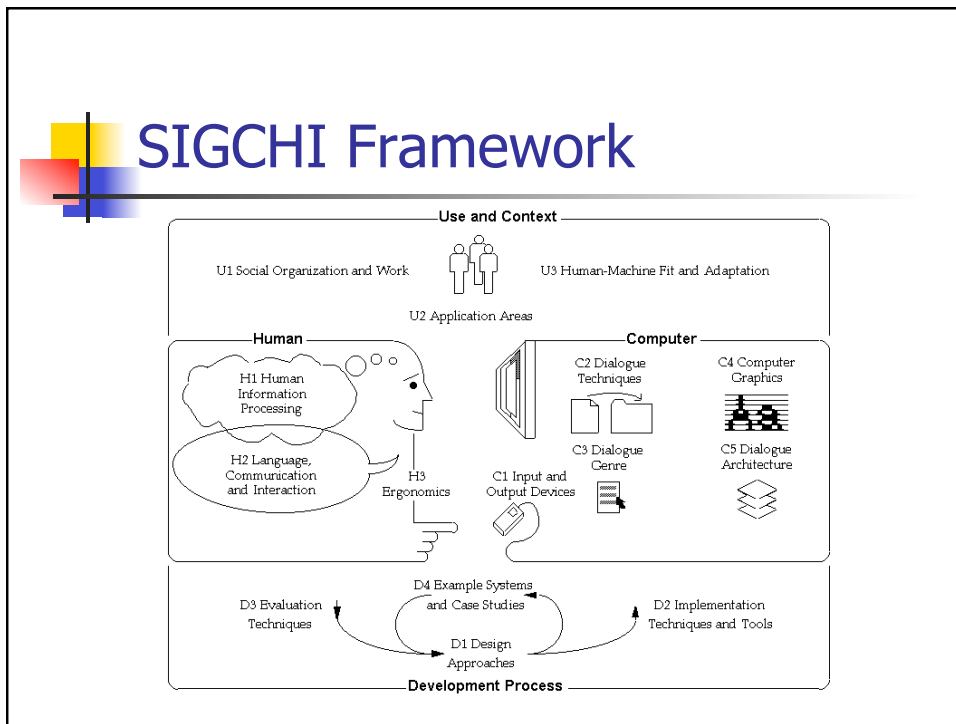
SIGCHI Framework

Use and Context

U1 Social Organization and Work

U3 Human-Machine Fit and Adaptation

U2 Application Areas

Human

H1 Human Information Processing

H2 Language, Communication and Interaction

H3 Ergonomics

Computer

C2 Dialogue Techniques

C4 Computer Graphics

C3 Dialogue Genre

C5 Dialogue Architecture

C1 Input and Output Devices

D4 Example Systems and Case Studies

D3 Evaluation Techniques

D2 Implementation Techniques and Tools

D1 Design Approaches

Development Process